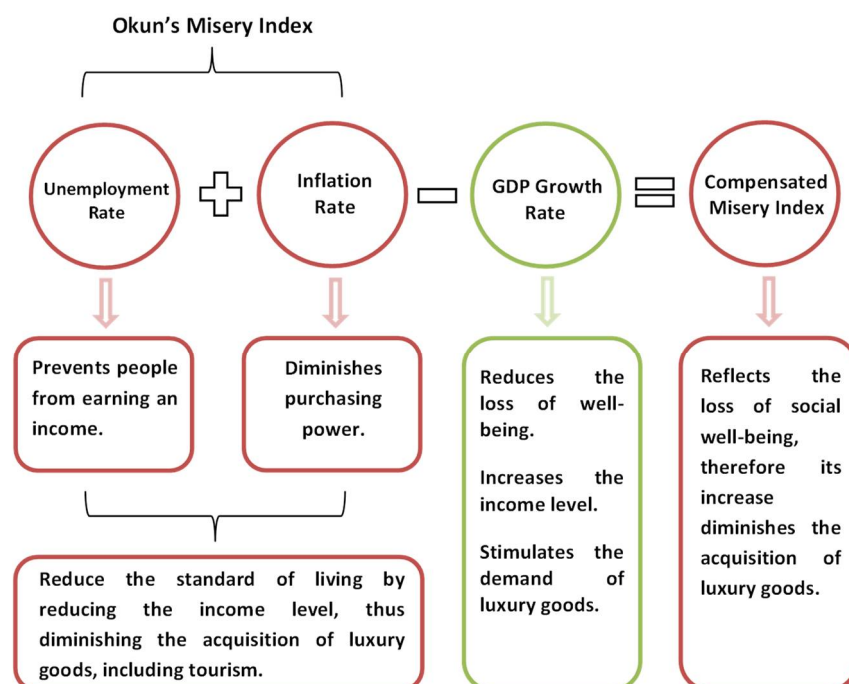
Okun's Misery Index

Unemployment Rate

Inflation Rate

GDP Growth Rate

Compensated Misery Index

Prevents people from earning an income.

Diminishes purchasing power.

Reduces the loss of well-being.

Increases the income level.

Stimulates the demand of luxury goods.

Reflects the loss of social well-being, therefore its increase diminishes the acquisition of luxury goods.

Reduce the standard of living by reducing the income level, thus diminishing the acquisition of luxury goods, including tourism.